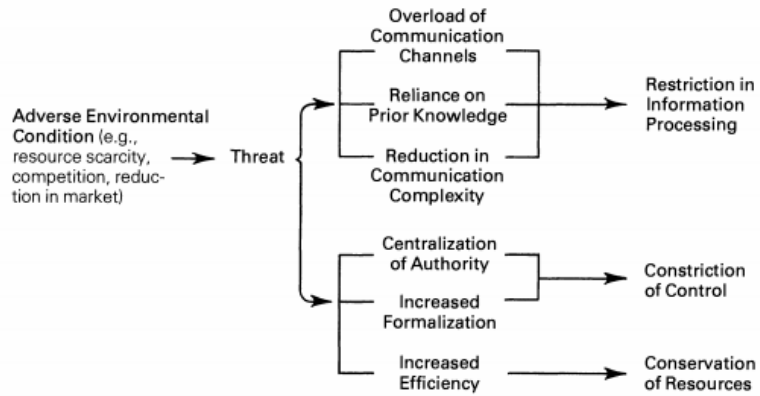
Adverse Environmental Condition (e.g., resource scarcity, competition, reduction in market)

Threat

Overload of Communication Channels

Reliance on Prior Knowledge

Reduction in Communication Complexity

Restriction in Information Processing

Centralization of Authority

Increased Formalization

Constriction of Control

Increased Efficiency

Conservation of Resources